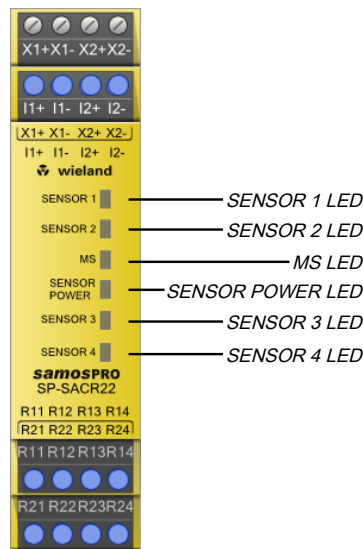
X1+ X1- X2+ X2-

I1+ I1- I2+ I2-

X1+ X1- X2+ X2-
I1+ I1- I2+ I2-
wieland

SENSOR 1
SENSOR 2
MS
SENSOR POWER
SENSOR 3
SENSOR 4

SENSOR 1 LED
SENSOR 2 LED
MS LED
SENSOR POWER LED
SENSOR 3 LED
SENSOR 4 LED

samosPRO
SP-SACR22

R11 R12 R13 R14
R21 R22 R23 R24

R11 R12 R13 R14

R21 R22 R23 R24